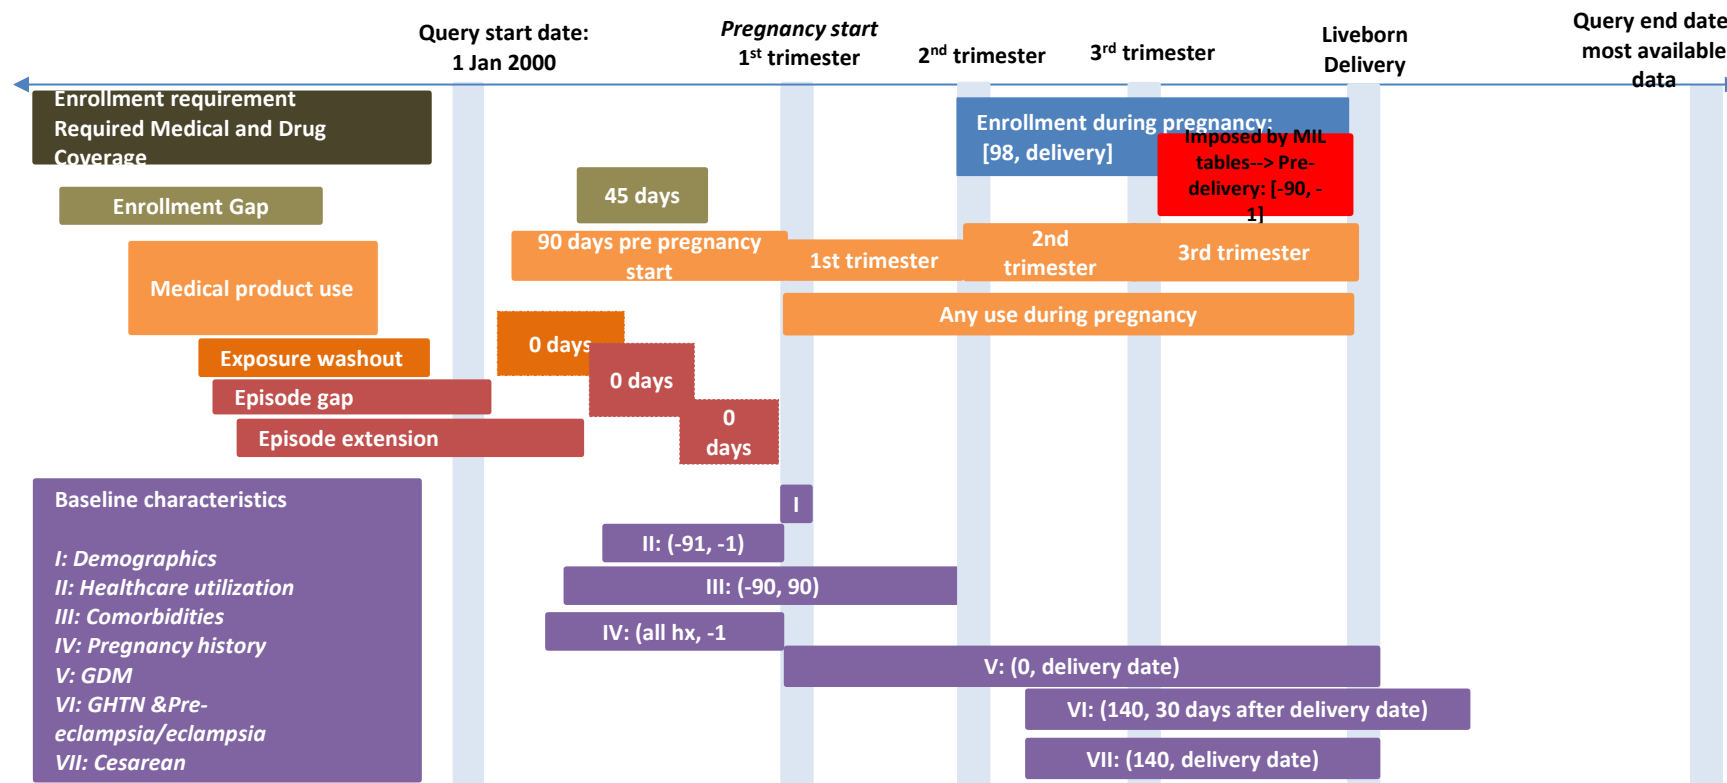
Query start date: 1 Jan 2000

*Pregnancy start*
1$^{st}$ trimester

2$^{nd}$ trimester

3$^{rd}$ trimester

Liveborn Delivery

Query end date most available data

Enrollment requirement Required Medical and Drug Coverage

Enrollment during pregnancy: [98, delivery]

Imposed by MIL tables--> Pre-delivery: [-90, -1]

Enrollment Gap

45 days

90 days pre pregnancy start

1st trimester

2nd trimester

3rd trimester

Medical product use

Any use during pregnancy

0 days

Exposure washout

0 days

Episode gap

0 days

Episode extension

Baseline characteristics

*I: Demographics*
*II: Healthcare utilization*
*III: Comorbidities*
*IV: Pregnancy history*
*V: GDM*
*VI: GHTN &Pre-eclampsia/eclampsia*
*VII: Cesarean*

I

II: (-91, -1)

III: (-90, 90)

IV: (all hx, -1

V: (0, delivery date)

VI: (140, 30 days after delivery date)

VII: (140, delivery date)